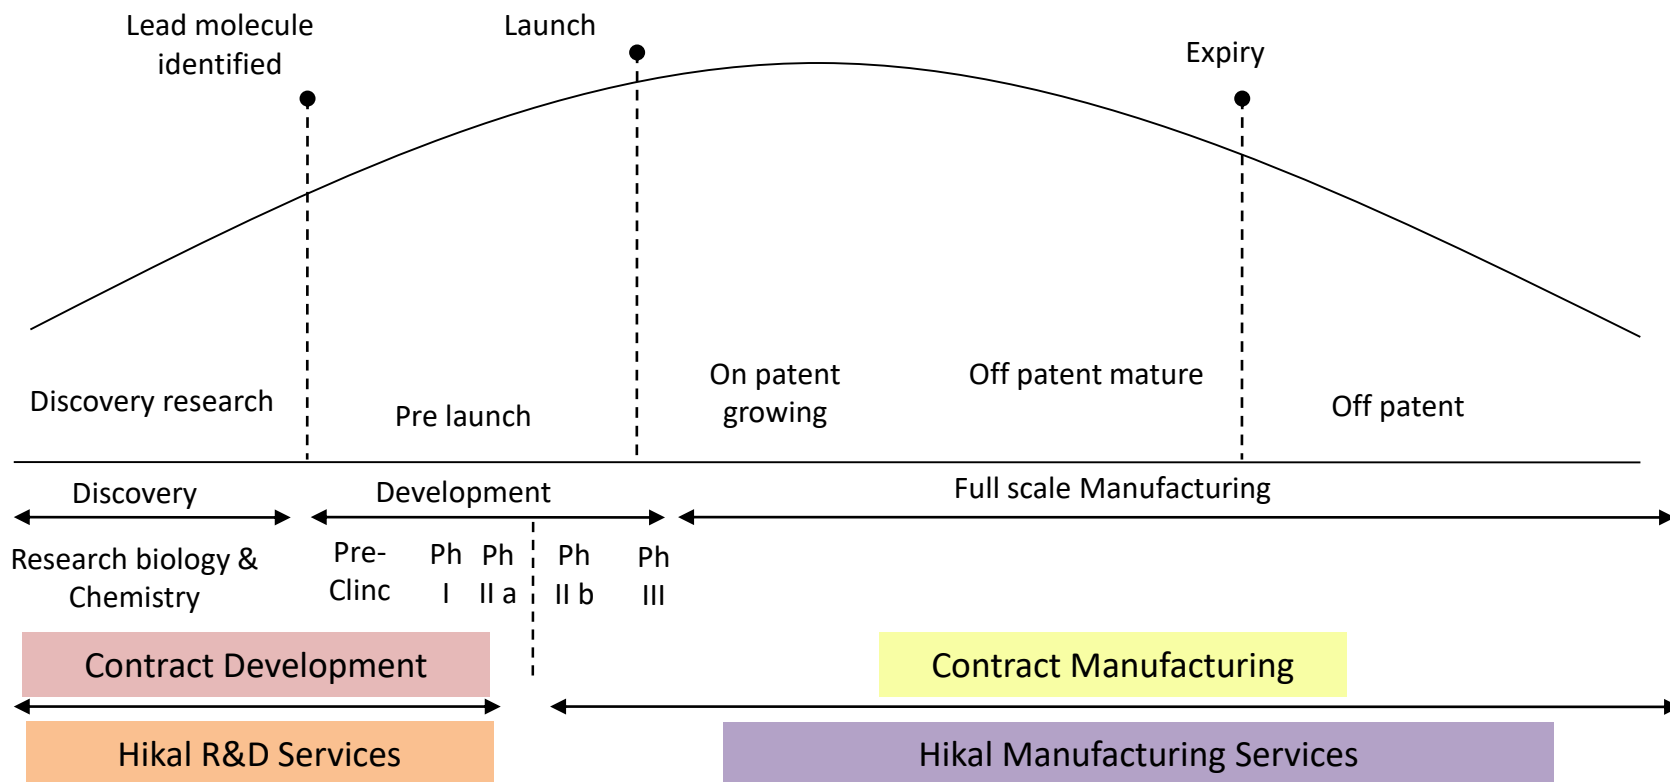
Lead molecule identified

Launch

Expiry

Discovery research

Pre launch

On patent growing

Off patent mature

Off patent

Discovery

Development

Full scale Manufacturing

Research biology & Chemistry

Pre-Clinc

Ph I

Ph II a

Ph II b

Ph III

Contract Development

Contract Manufacturing

Hikal R&D Services

Hikal Manufacturing Services